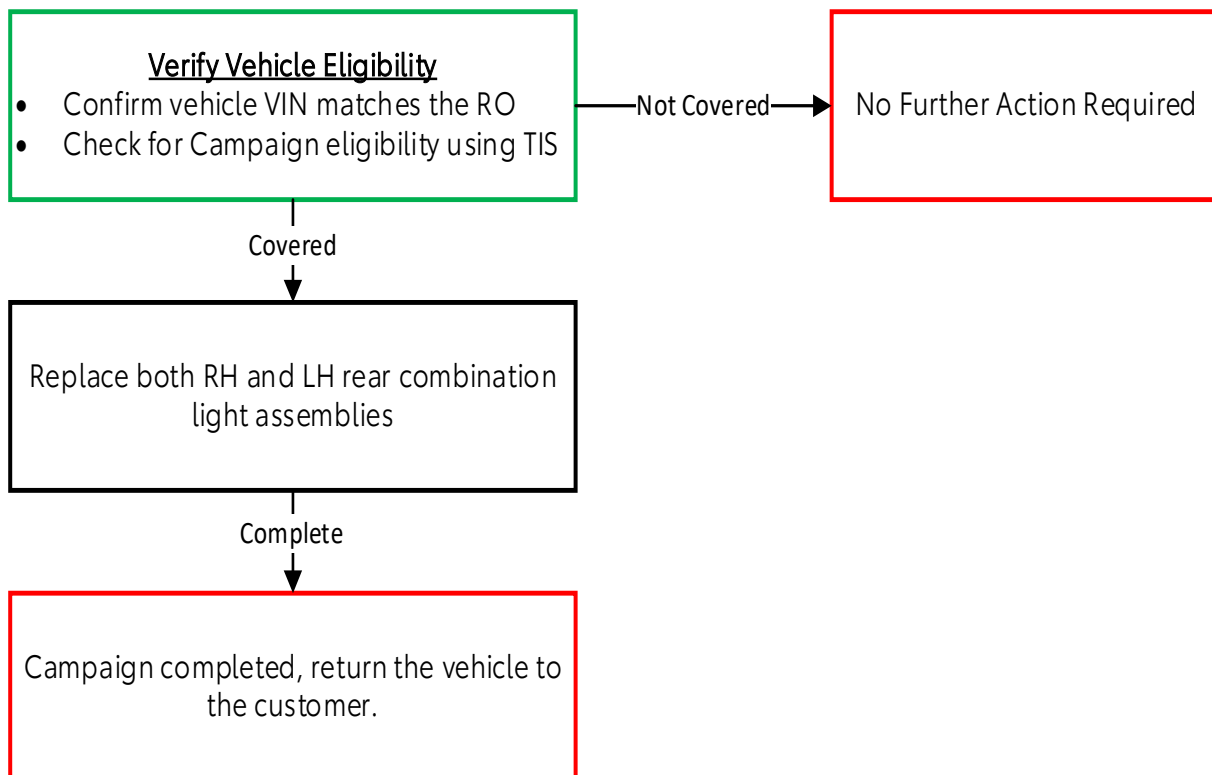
Verify Vehicle Eligibility
- Confirm vehicle VIN matches the RO
- Check for Campaign eligibility using TIS

Not Covered

No Further Action Required

Covered

Replace both RH and LH rear combination light assemblies

Complete

Campaign completed, return the vehicle to the customer.